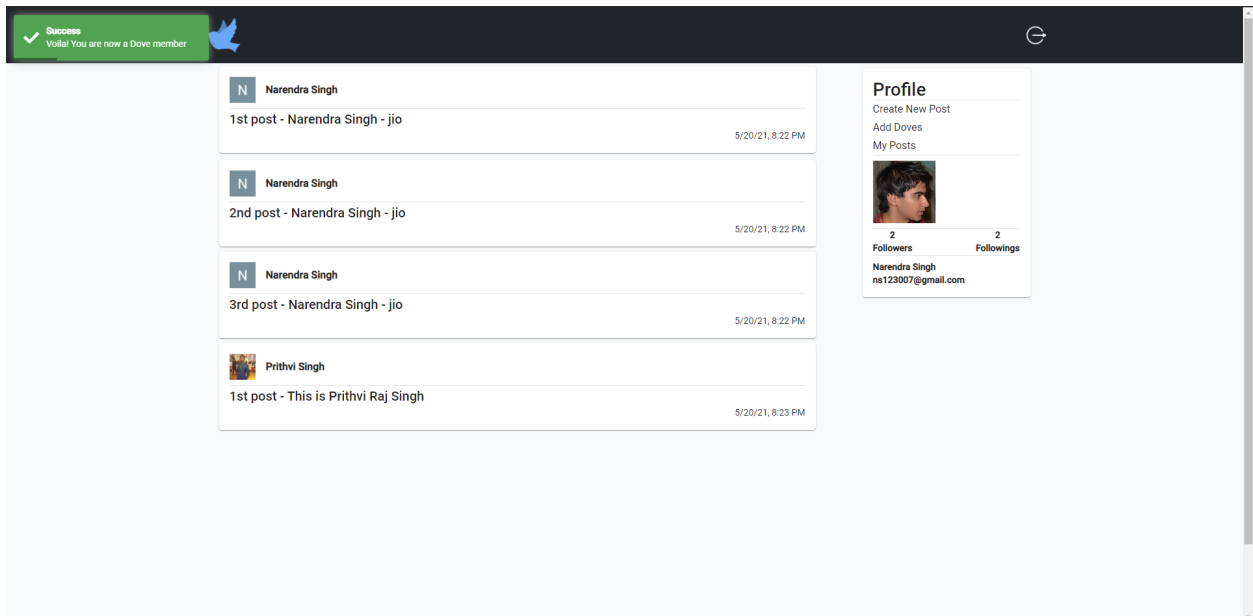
Success
Voila! You are now a Dove member

N Narendra Singh
1st post - Narendra Singh - jio
5/20/21, 8:22 PM

N Narendra Singh
2nd post - Narendra Singh - jio
5/20/21, 8:22 PM

N Narendra Singh
3rd post - Narendra Singh - jio
5/20/21, 8:22 PM

Prithvi Singh
1st post - This is Prithvi Raj Singh
5/20/21, 8:23 PM

Profile
Create New Post
Add Doves
My Posts

| 2 | 2 |
|---|---|
| Followers | Followings |

Narendra Singh
ns123007@gmail.com